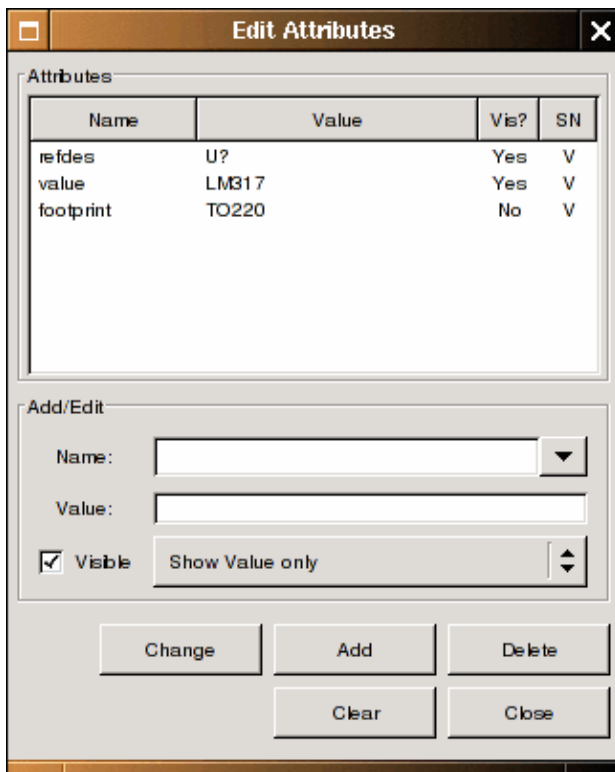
Edit Attributes

Attributes

| Name | Value | Vis? | SN |
|---|---|---|---|
| refdes | U? | Yes | V |
| value | LM317 | Yes | V |
| footprint | TO220 | No | V |

Add/Edit

Name:

Value:

Visible

Show Value only

Change

Add

Delete

Clear

Close